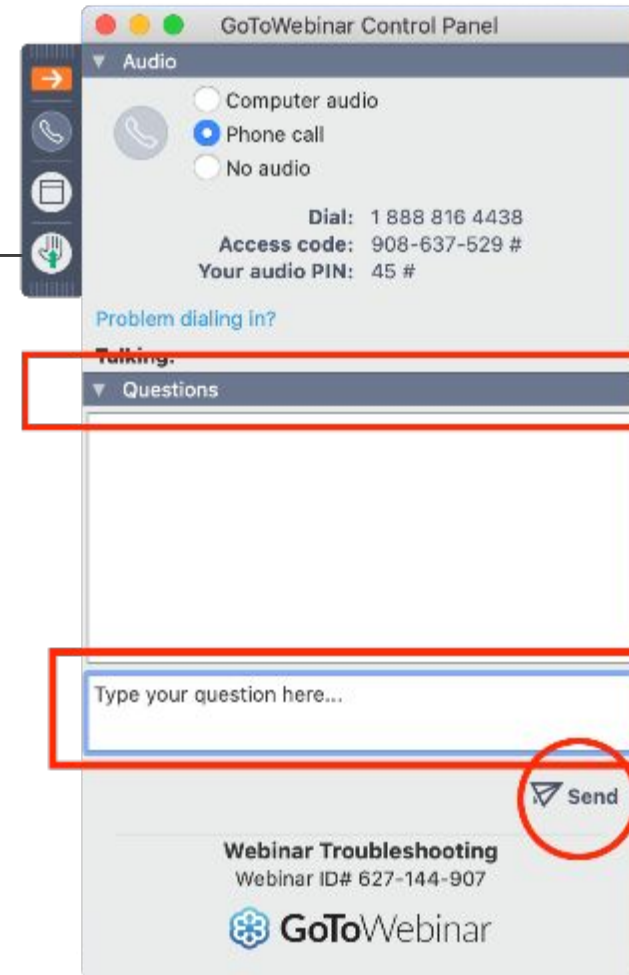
GoToWebinar Control Panel

Audio

Computer audio
Phone call
No audio

Dial: 1 888 816 4438
Access code: 908-637-529 #
Your audio PIN: 45 #

Problem dialing in?

Talking:

Questions

Type your question here...

Send

Webinar Troubleshooting
Webinar ID# 627-144-907

GoToWebinar